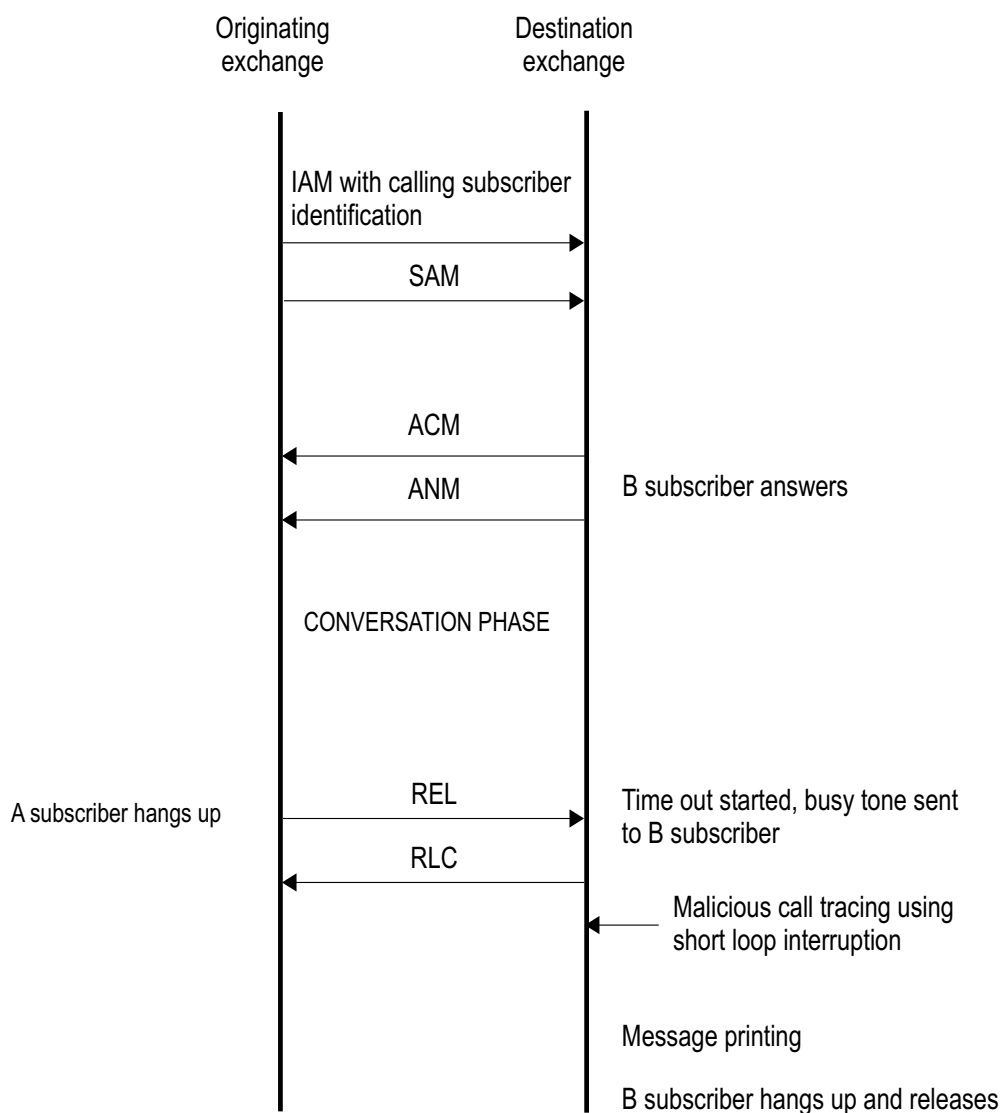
Originating exchange

Destination exchange

IAM with calling subscriber identification

SAM

ACM

ANM

B subscriber answers

CONVERSATION PHASE

A subscriber hangs up

REL

Time out started, busy tone sent to B subscriber

RLC

Malicious call tracing using short loop interruption

Message printing

B subscriber hangs up and releases